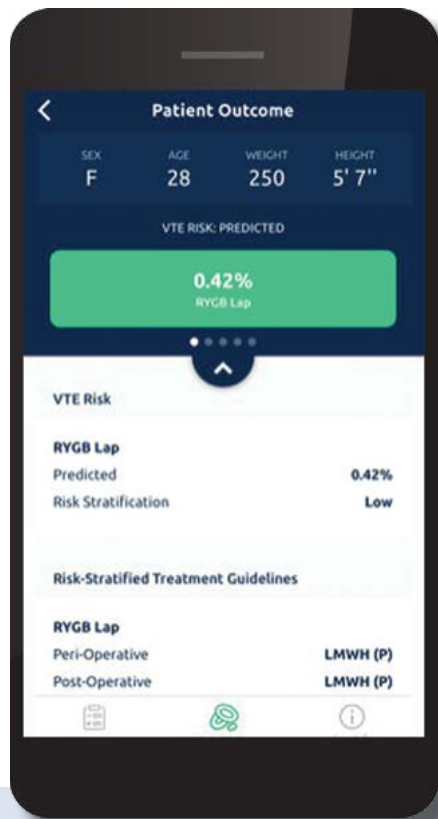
Patient Outcome

SEX
F

AGE
28

WEIGHT
250

HEIGHT
5' 7"

VTE RISK: PREDICTED

0.42%
RYGB Lap

VTE Risk

RYGB Lap
Predicted 0.42%
Risk Stratification Low

Risk-Stratified Treatment Guidelines

RYGB Lap
Peri-Operative LMWH (P)
Post-Operative LMWH (P)